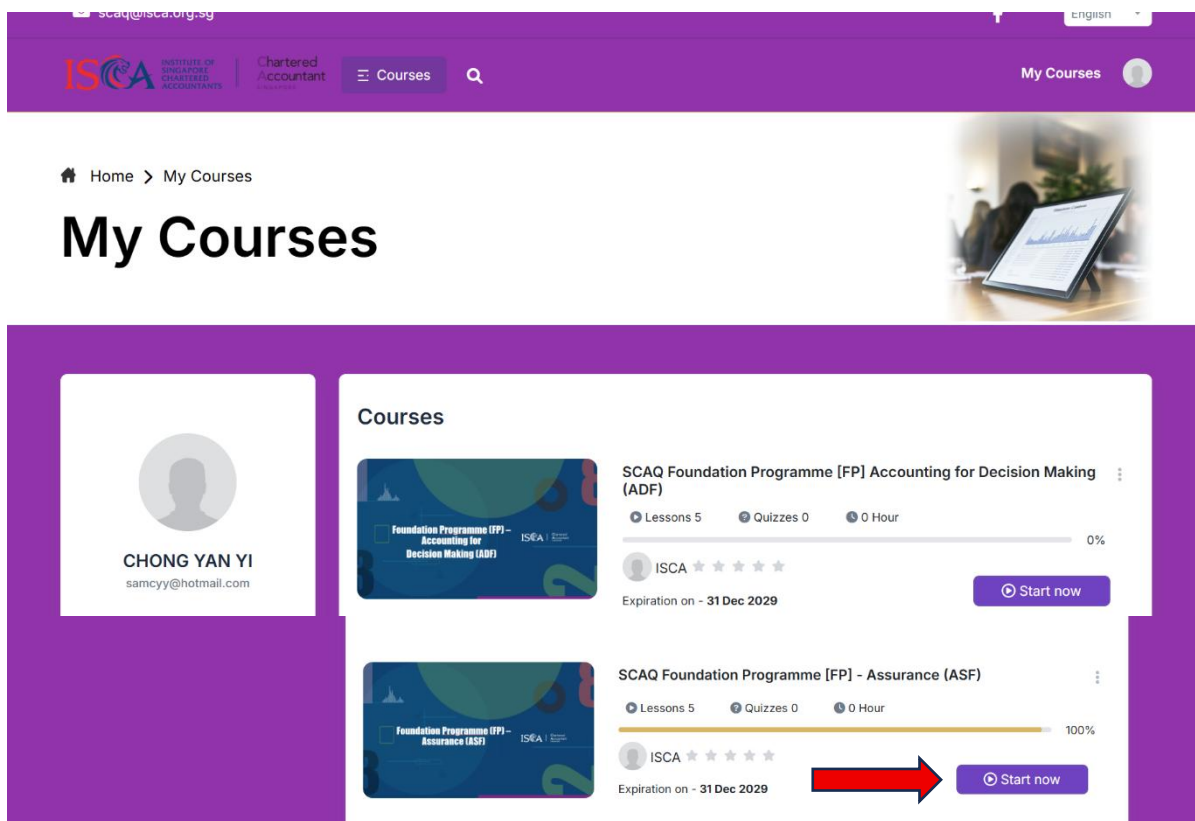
scaq@isca.org.sg

English

ISCA INSTITUTE OF SINGAPORE CHARTERED ACCOUNTANTS | Chartered Accountant

Courses

My Courses

Home > My Courses

My Courses

CHONG YAN YI
samcyy@hotmail.com

Courses

Foundation Programme (FP) – Accounting for Decision Making (ADF)

ISCA

SCAQ Foundation Programme [FP] Accounting for Decision Making (ADF)

Lessons 5 Quizzes 0 0 Hour

0%

ISCA

Expiration on - 31 Dec 2029

Start now

Foundation Programme (FP) – Assurance (ASF)

ISCA

SCAQ Foundation Programme [FP] - Assurance (ASF)

Lessons 5 Quizzes 0 0 Hour

100%

ISCA

Expiration on - 31 Dec 2029

Start now